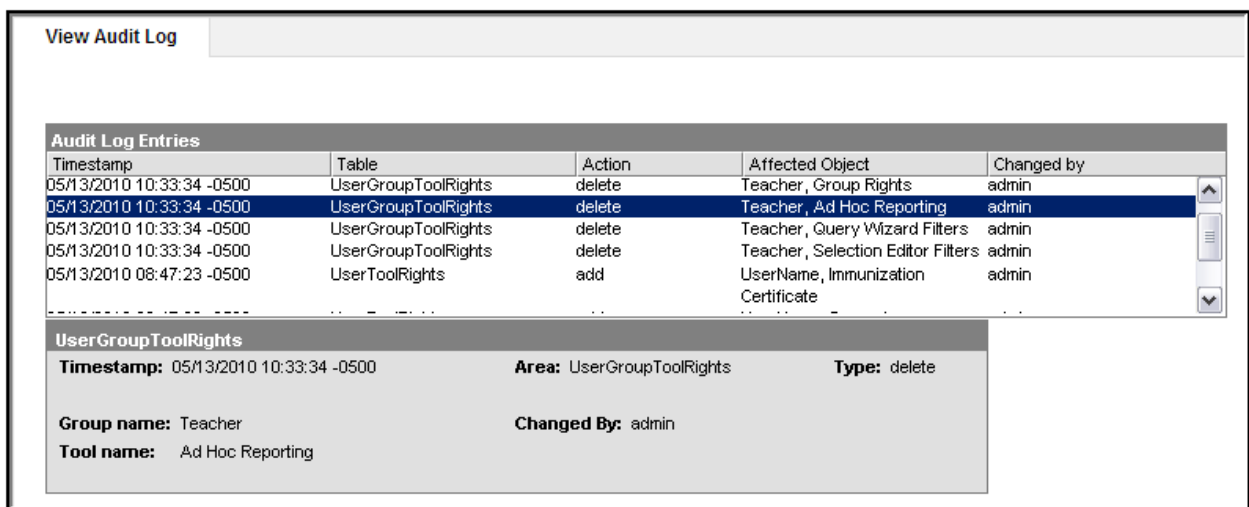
View Audit Log

Audit Log Entries

| Timestamp | Table | Action | Affected Object | Changed by |
|---|---|---|---|---|
| 05/13/2010 10:33:34 -0500 | UserGroupToolRights | delete | Teacher, Group Rights | admin |
| 05/13/2010 10:33:34 -0500 | UserGroupToolRights | delete | Teacher, Ad Hoc Reporting | admin |
| 05/13/2010 10:33:34 -0500 | UserGroupToolRights | delete | Teacher, Query Wizard Filters | admin |
| 05/13/2010 10:33:34 -0500 | UserGroupToolRights | delete | Teacher, Selection Editor Filters | admin |
| 05/13/2010 08:47:23 -0500 | UserToolRights | add | UserName, Immunization Certificate | admin |
| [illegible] | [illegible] | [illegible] | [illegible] | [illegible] |

UserGroupToolRights

Timestamp: 05/13/2010 10:33:34 -0500

Area: UserGroupToolRights

Type: delete

Group name: Teacher

Changed By: admin

Tool name: Ad Hoc Reporting